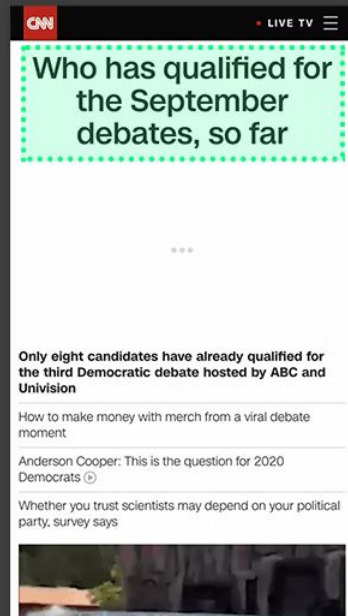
CNN

LIVE TV

Who has qualified for the September debates, so far

Only eight candidates have already qualified for the third Democratic debate hosted by ABC and Univision

How to make money with merch from a viral debate moment

Anderson Cooper: This is the question for 2020 Democrats

Whether you trust scientists may depend on your political party, survey says